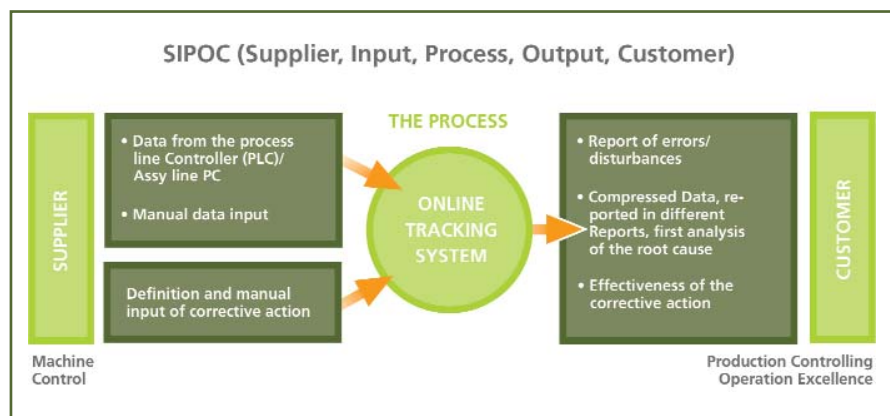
SIPOC (Supplier, Input, Process, Output, Customer)

SUPPLIER

• Data from the process line Controller (PLC)/ Assy line PC

• Manual data input

Definition and manual input of corrective action

THE PROCESS

ONLINE TRACKING SYSTEM

• Report of errors/ disturbances

• Compressed Data, reported in different Reports, first analysis of the root cause

• Effectiveness of the corrective action

CUSTOMER

Machine Control

Production Controlling Operation Excellence